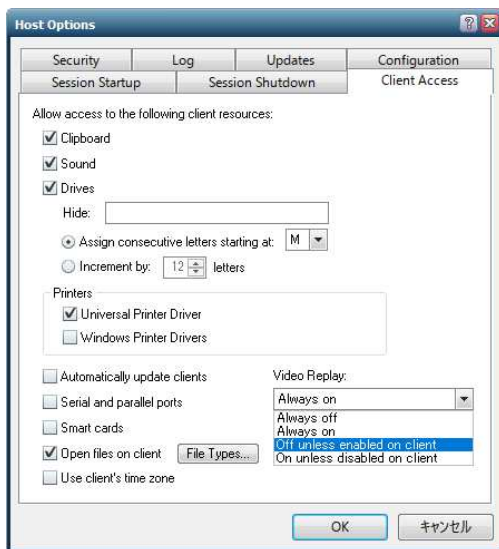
Host Options

Security
Log
Updates
Configuration
Session Startup
Session Shutdown
Client Access

Allow access to the following client resources:

Clipboard
Sound
Drives
Hide:
Assign consecutive letters starting at: M
Increment by: 12 letters

Printers
Universal Printer Driver
Windows Printer Drivers

Automatically update clients
Serial and parallel ports
Smart cards
Open files on client
File Types...
Use client's time zone

Video Replay:
Always on
Always off
Always on
Off unless enabled on client
On unless disabled on client

OK
キャンセル